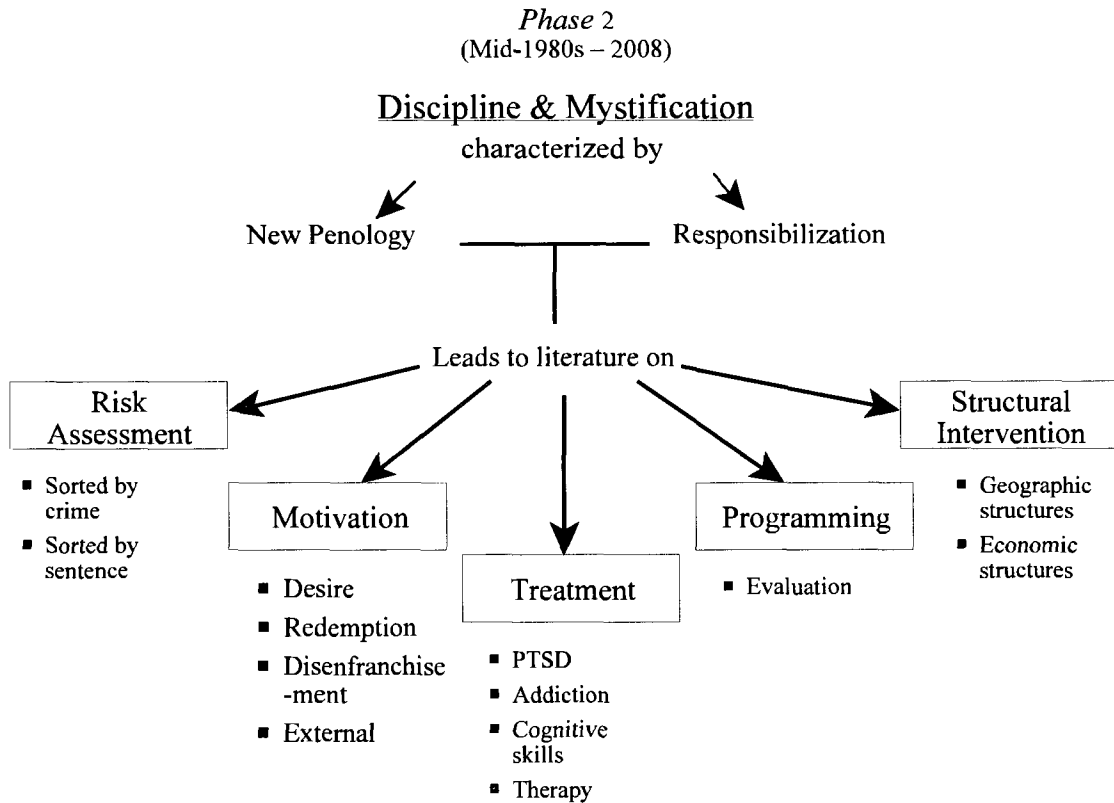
*Phase* 2
(Mid-1980s – 2008)

Discipline & Mystification
characterized by

New Penology

Responsibilization

Leads to literature on

Risk Assessment
- Sorted by crime
- Sorted by sentence

Motivation
- Desire
- Redemption
- Disenfranchisement
- External

Treatment
- PTSD
- Addiction
- Cognitive skills
- Therapy

Programming
- Evaluation

Structural Intervention
- Geographic structures
- Economic structures